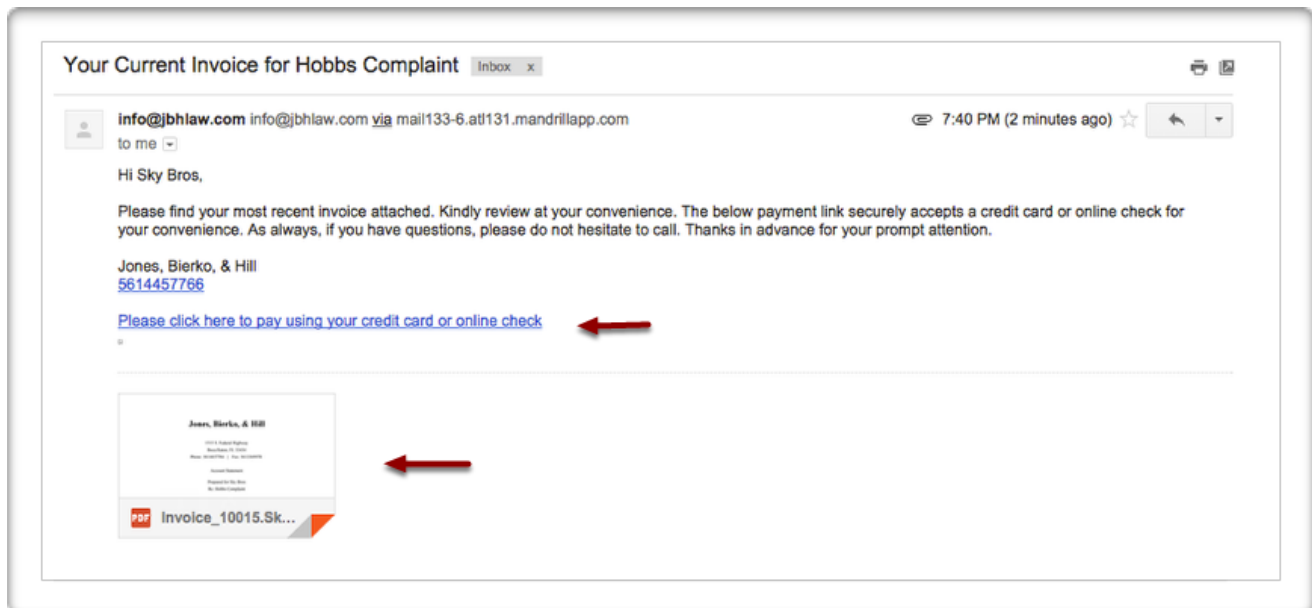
Your Current Invoice for Hobbs Complaint Inbox x

info@jbhlaw.com info@jbhlaw.com via mail133-6.atl131.mandrillapp.com
to me

7:40 PM (2 minutes ago)

Hi Sky Bros,

Please find your most recent invoice attached. Kindly review at your convenience. The below payment link securely accepts a credit card or online check for your convenience. As always, if you have questions, please do not hesitate to call. Thanks in advance for your prompt attention.

Jones, Bierko, & Hill
5614457766

Please click here to pay using your credit card or online check

Jones, Bierko, & Hill

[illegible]

PDF Invoice_10015.Sk...